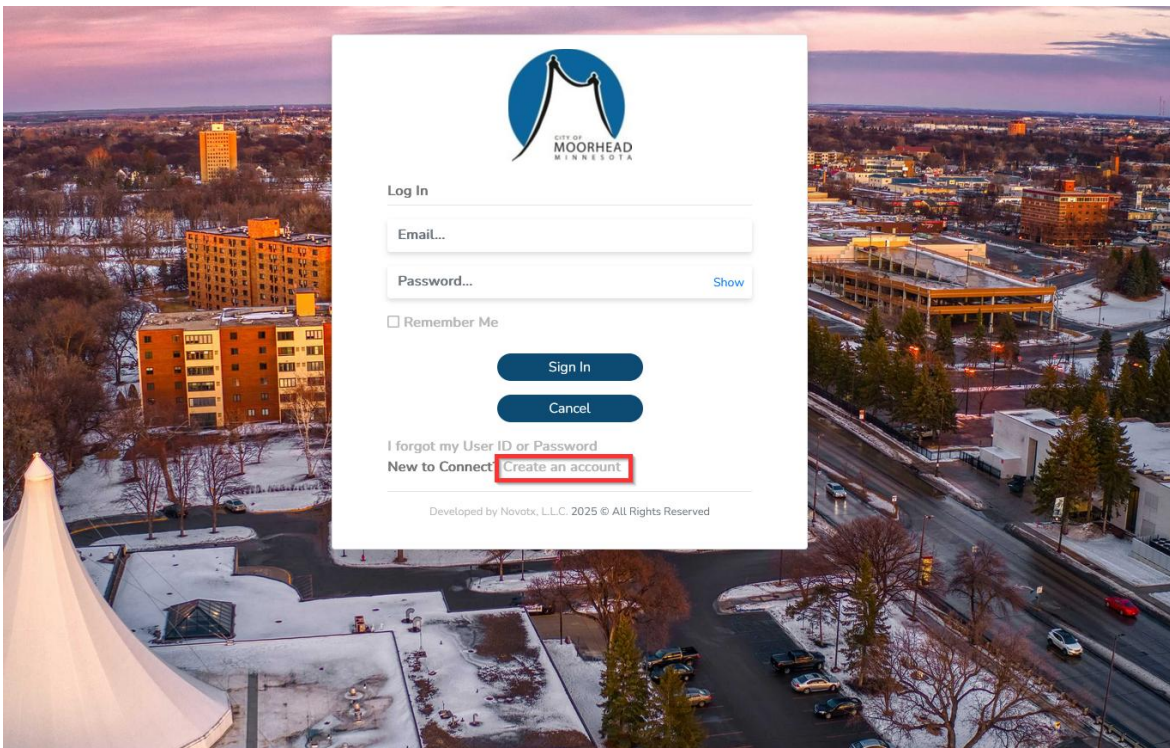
CITY OF
MOORHEAD
MINNESOTA

Log In

Email...

Password... Show

☐ Remember Me

Sign In

Cancel

I forgot my User ID or Password
New to Connect Create an account

Developed by Novotx, L.L.C. 2025 © All Rights Reserved